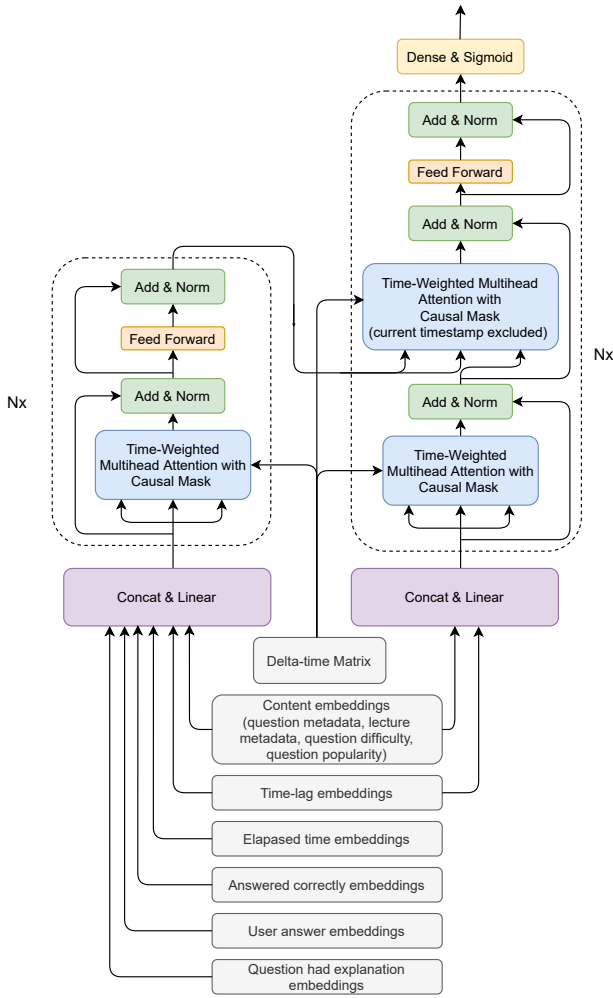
Dense & Sigmoid

Add & Norm

Feed Forward

Add & Norm

Time-Weighted Multihead Attention with Causal Mask (current timestamp excluded)

Nx

Add & Norm

Time-Weighted Multihead Attention with Causal Mask

Add & Norm

Feed Forward

Add & Norm

Time-Weighted Multihead Attention with Causal Mask

Nx

Concat & Linear

Concat & Linear

Delta-time Matrix

Content embeddings (question metadata, lecture metadata, question difficulty, question popularity)

Time-lag embeddings

Elapased time embeddings

Answered correctly embeddings

User answer embeddings

Question had explanation embeddings